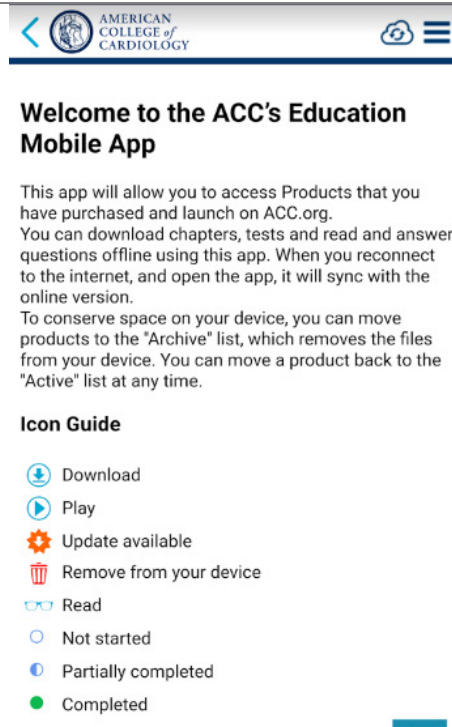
AMERICAN COLLEGE of CARDIOLOGY

Welcome to the ACC's Education Mobile App

This app will allow you to access Products that you have purchased and launch on ACC.org.
You can download chapters, tests and read and answer questions offline using this app. When you reconnect to the internet, and open the app, it will sync with the online version.
To conserve space on your device, you can move products to the "Archive" list, which removes the files from your device. You can move a product back to the "Active" list at any time.

Icon Guide

Download
Play
Update available
Remove from your device
Read
Not started
Partially completed
Completed